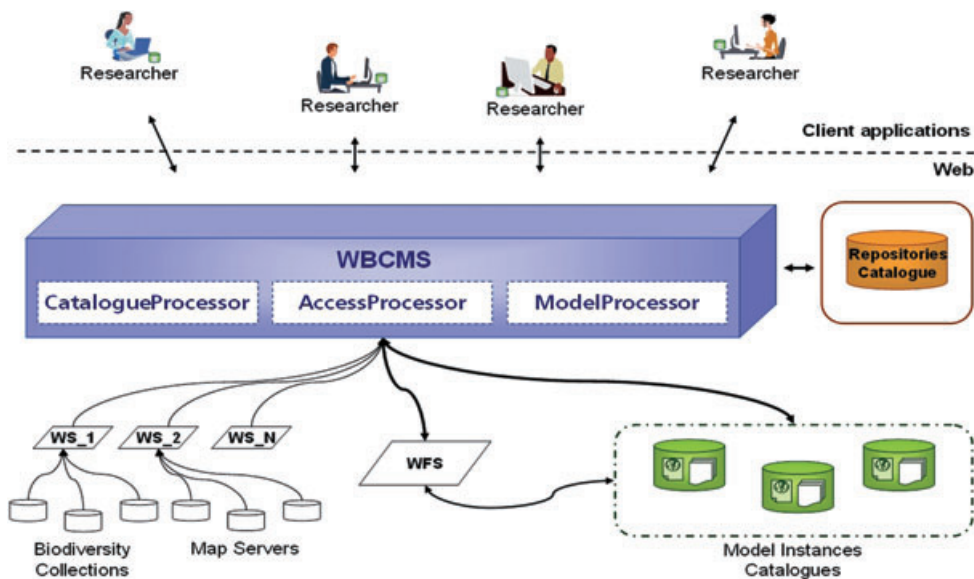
Researcher

Researcher

Researcher

Researcher

Client applications

Web

WBCMS

CatalogueProcessor

AccessProcessor

ModelProcessor

Repositories Catalogue

WS_1

WS_2

WS_N

WFS

Biodiversity Collections

Map Servers

Model Instances Catalogues